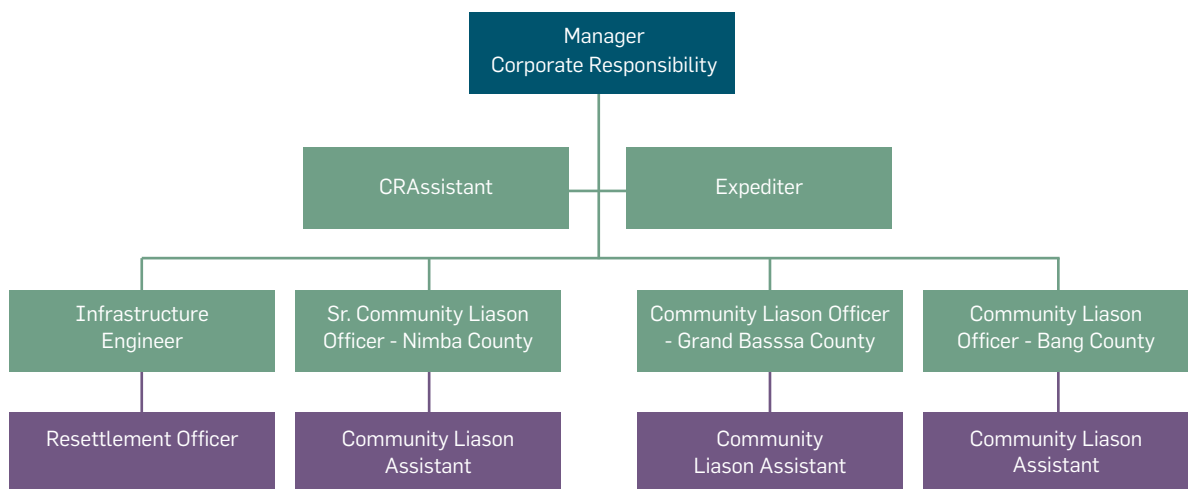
Manager
Corporate Responsibility

CRAssistant

Expediter

Infrastructure Engineer

Sr. Community Liason Officer - Nimba County

Community Liason Officer - Grand Basssa County

Community Liason Officer - Bang County

Resettlement Officer

Community Liason Assistant

Community Liason Assistant

Community Liason Assistant